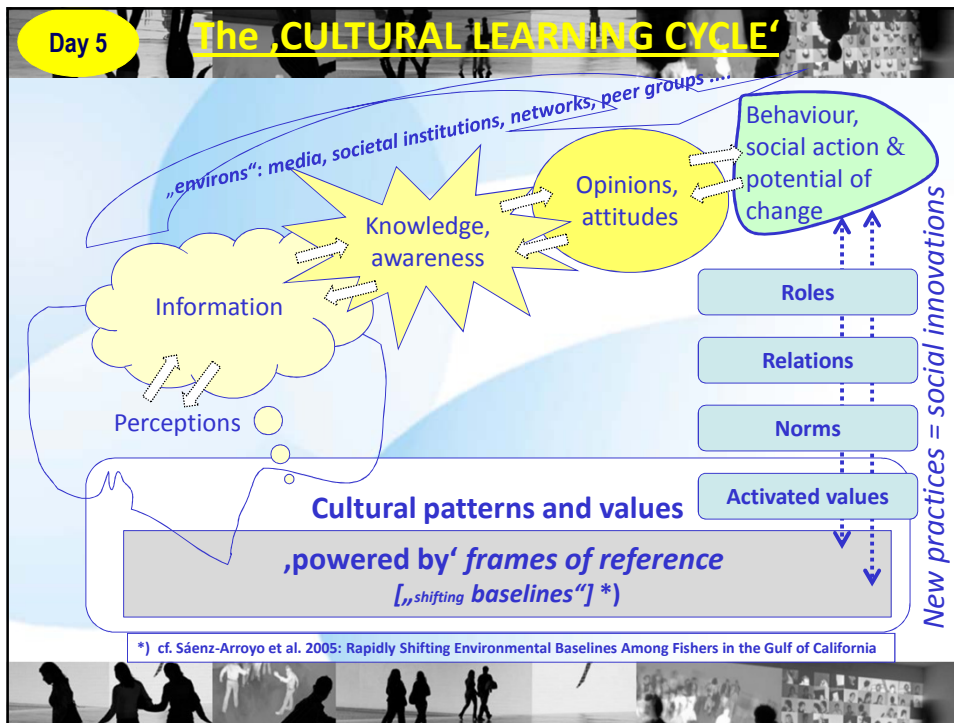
Day 5

The ‚CULTURAL LEARNING CYCLE‘

„environs“: media, societal institutions, networks, peer groups …

Behaviour, social action & potential of change

Opinions, attitudes

Knowledge, awareness

Information

Perceptions

Roles

Relations

Norms

Activated values

New practices = social innovations

Cultural patterns and values

‚powered by‘ frames of reference

[„shifting baselines“] *)

*) cf. Sáenz-Arroyo et al. 2005: Rapidly Shifting Environmental Baselines Among Fishers in the Gulf of California